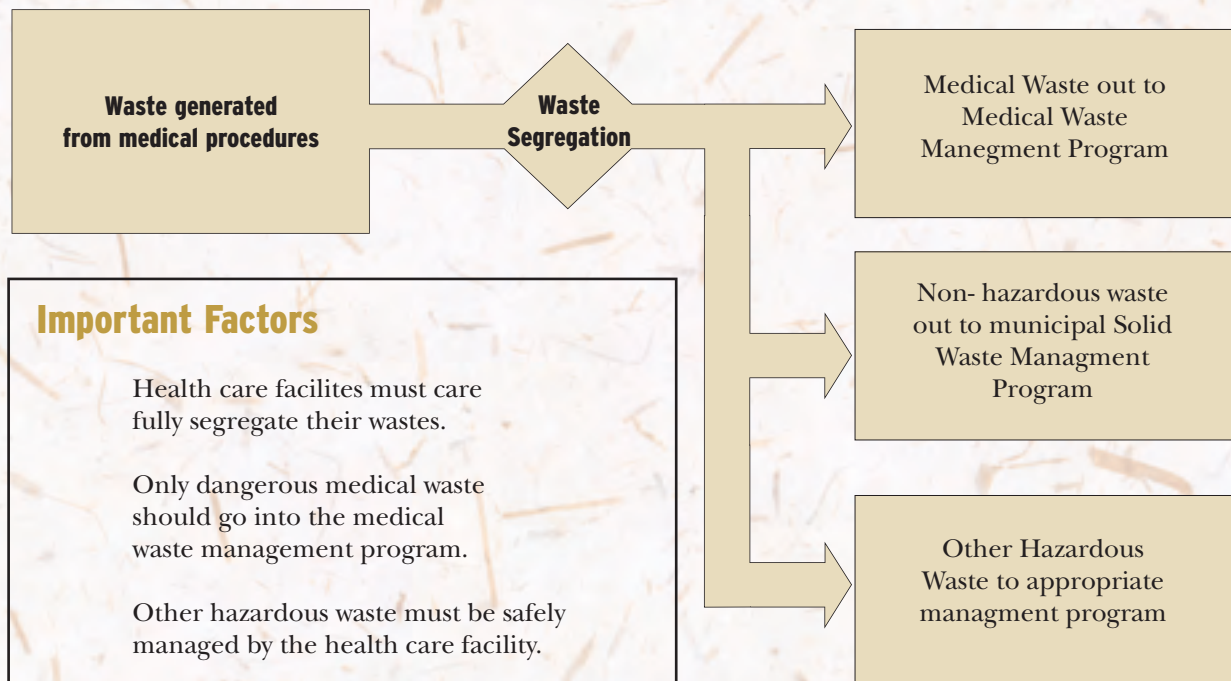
Waste generated from medical procedures

Waste Segregation

Medical Waste out to Medical Waste Manegment Program

Non- hazardous waste out to municipal Solid Waste Managment Program

Other Hazardous Waste to appropriate managment program

Important Factors

Health care facilites must care fully segregate their wastes.

Only dangerous medical waste should go into the medical waste management program.

Other hazardous waste must be safely managed by the health care facility.